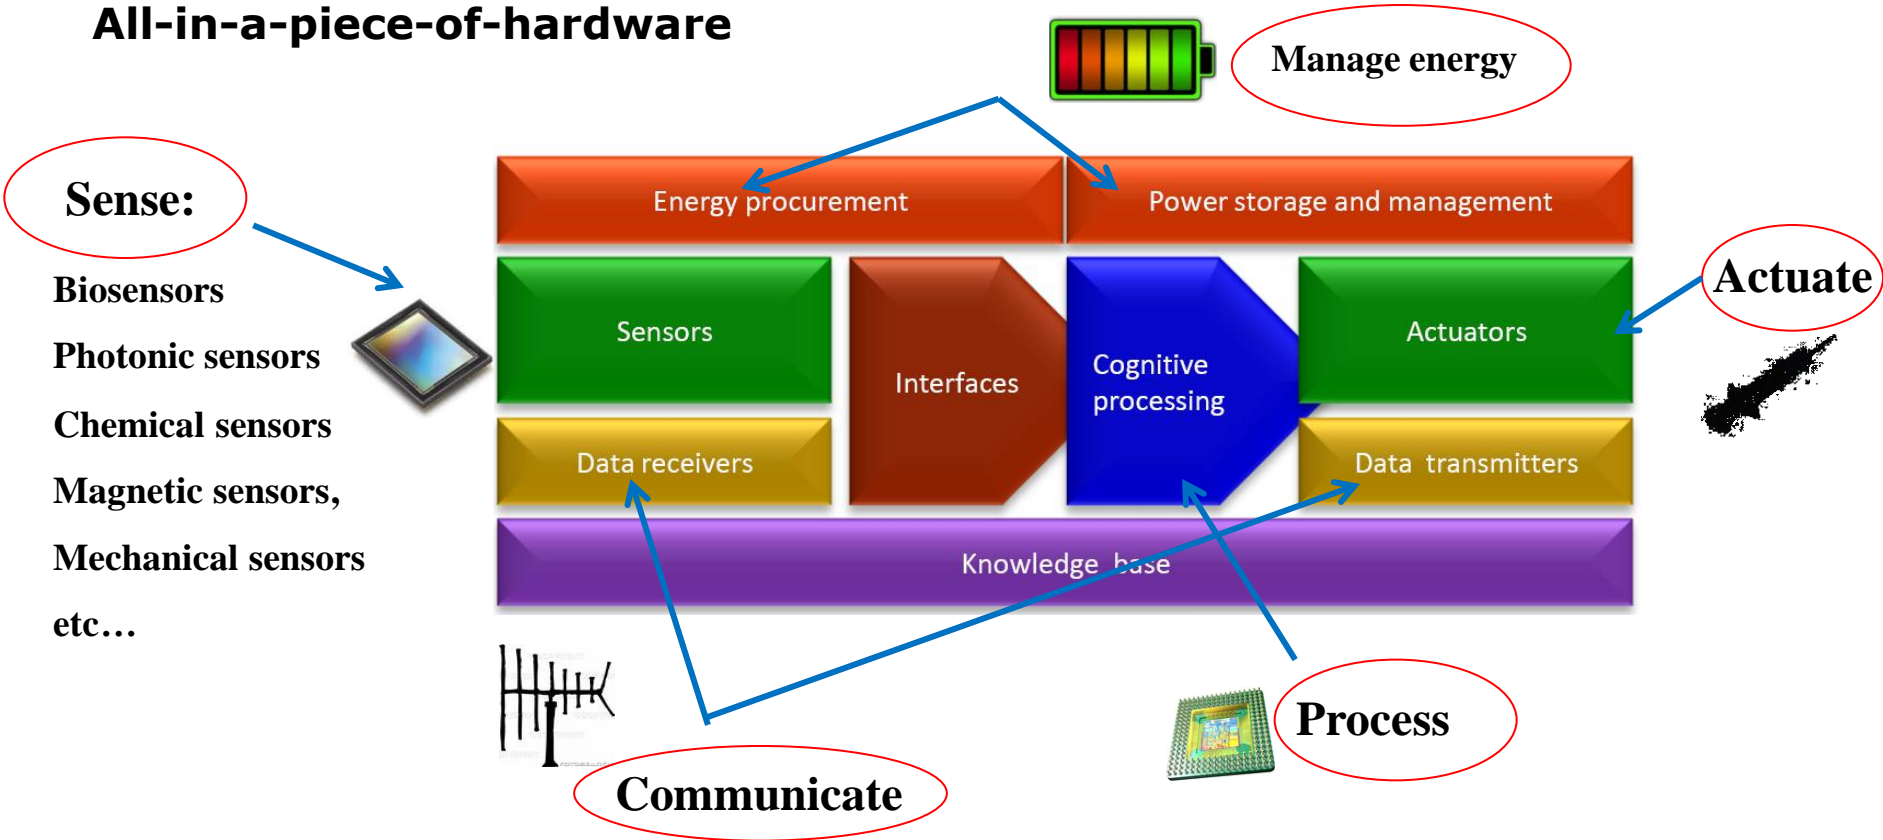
All-in-a-piece-of-hardware

Manage energy

Sense:

Biosensors

Photonic sensors

Chemical sensors

Magnetic sensors,

Mechanical sensors

etc…

Energy procurement

Power storage and management

Sensors

Interfaces

Cognitive processing

Actuators

Actuate

Data receivers

Data transmitters

Knowledge base

Process

Communicate